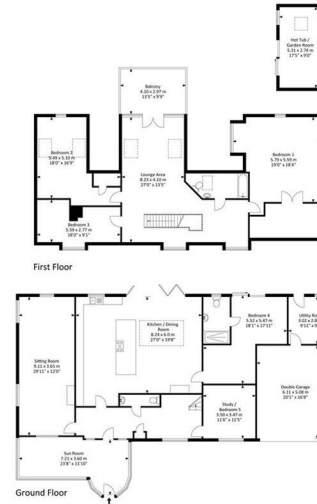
Hot Tub / Garden Room
5.31 x 2.74 m
17'5" x 9'0"

Balcony
4.10 x 2.97 m
13'5" x 9'9"

Bedroom 2
5.49 x 5.10 m
18'0" x 16'9"

Lounge Area
8.23 x 4.10 m
27'0" x 13'5"

Bedroom 1
5.79 x 5.59 m
19'0" x 18'4"

Bedroom 3
5.50 x 2.77 m
18'0" x 9'1"

First Floor

Sitting Room
9.11 x 3.65 m
29'11" x 12'0"

Kitchen / Dining Room
8.24 x 6.0 m
27'0" x 19'8"

Bedroom 4
5.52 x 5.47 m
18'1" x 17'11"

Utility Ro
3.02 x 2.8
9'11" x 9

Double Garage
6.11 x 5.08 m
20'1" x 16'8"

Study / Bedroom 5
3.50 x 3.47 m
11'6" x 11'5"

Sun Room
7.21 x 3.60 m
23'8" x 11'10"

Ground Floor